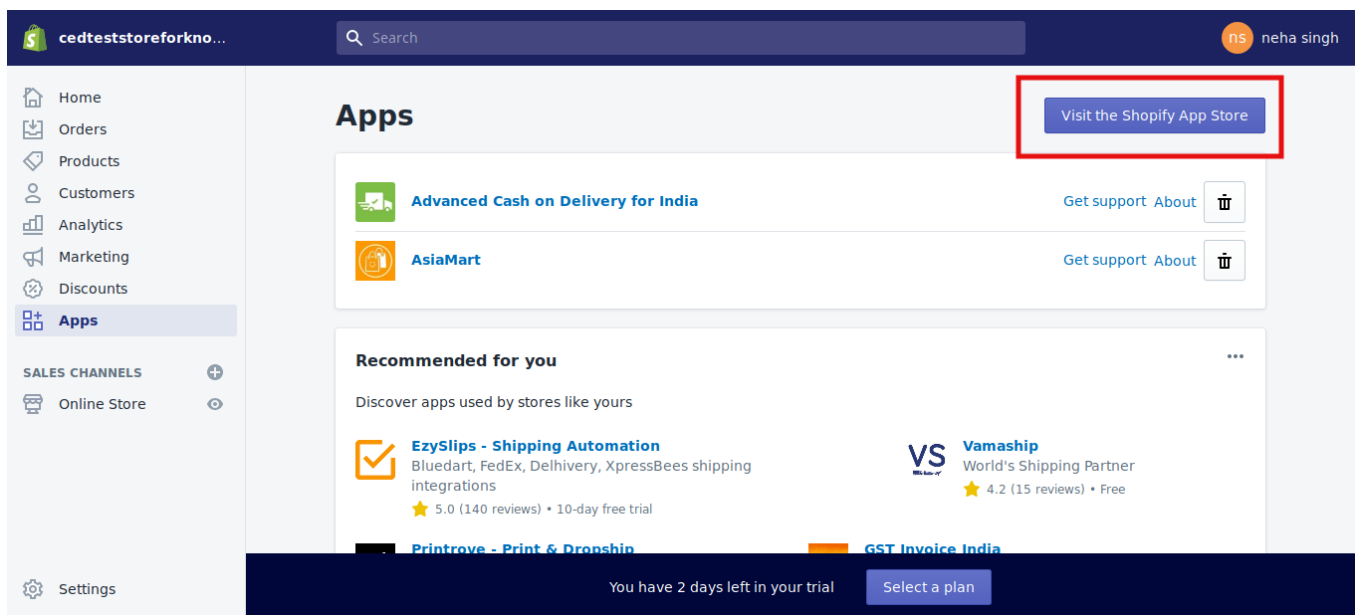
cedteststoreforkno...

Search

ns neha singh

Home
Orders
Products
Customers
Analytics
Marketing
Discounts
Apps

SALES CHANNELS
Online Store

Settings

Apps

Visit the Shopify App Store

Advanced Cash on Delivery for India
Get support About

AsiaMart
Get support About

Recommended for you

Discover apps used by stores like yours

EzySlips - Shipping Automation
Bluedart, FedEx, Delhivery, XpressBees shipping integrations
5.0 (140 reviews) • 10-day free trial

VS
Vamaship
World's Shipping Partner
4.2 (15 reviews) • Free

Printrove - Print & Dropship

GST Invoice India

You have 2 days left in your trial
Select a plan